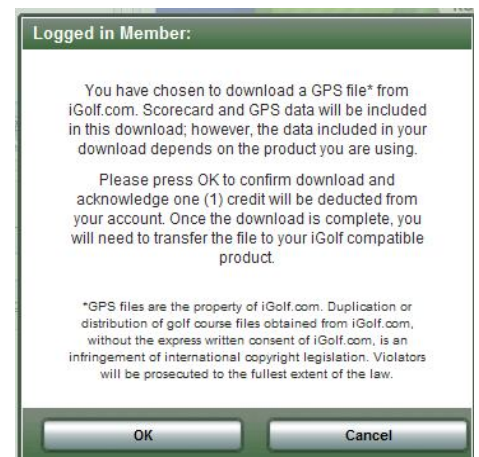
Logged in Member:

You have chosen to download a GPS file* from iGolf.com. Scorecard and GPS data will be included in this download; however, the data included in your download depends on the product you are using.

Please press OK to confirm download and acknowledge one (1) credit will be deducted from your account. Once the download is complete, you will need to transfer the file to your iGolf compatible product.

*GPS files are the property of iGolf.com. Duplication or distribution of golf course files obtained from iGolf.com, without the express written consent of iGolf.com, is an infringement of international copyright legislation. Violators will be prosecuted to the fullest extent of the law.

OK

Cancel